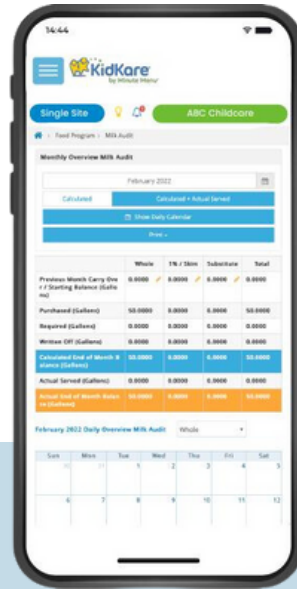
14:44

KidKare by Minute Menu

Single Site

ABC Childcare

Food Program › Milk Audit

Monthly Overview Milk Audit

February 2022

Calculated

Calculated + Actual Served

Show Daily Calendar

Print

| | Whole | 1% / Skim | Substitute | Total |
|---|---|---|---|---|
| Previous Month Carry Over / Starting Balance (Gallons) | 0.0000 | 0.0000 | 0.0000 | 0.0000 |
| Purchased (Gallons) | 50.0000 | 0.0000 | 0.0000 | 50.0000 |
| Required (Gallons) | 0.0000 | 0.0000 | 0.0000 | 0.0000 |
| Written Off (Gallons) | 0.0000 | 0.0000 | 0.0000 | 0.0000 |
| Calculated End of Month Balance (Gallons) | 50.0000 | 0.0000 | 0.0000 | 50.0000 |
| Actual Served (Gallons) | 0.0000 | 0.0000 | 0.0000 | 0.0000 |
| Actual End of Month Balance (Gallons) | 50.0000 | 0.0000 | 0.0000 | 50.0000 |

February 2022 Daily Overview Milk Audit

Whole

| Sun | Mon | Tue | Wed | Thu | Fri | Sat |
|---|---|---|---|---|---|---|
| 30 | 31 | 1 | 2 | 3 | 4 | 5 |
| 6 | 7 | 8 | 9 | 10 | 11 | 12 |